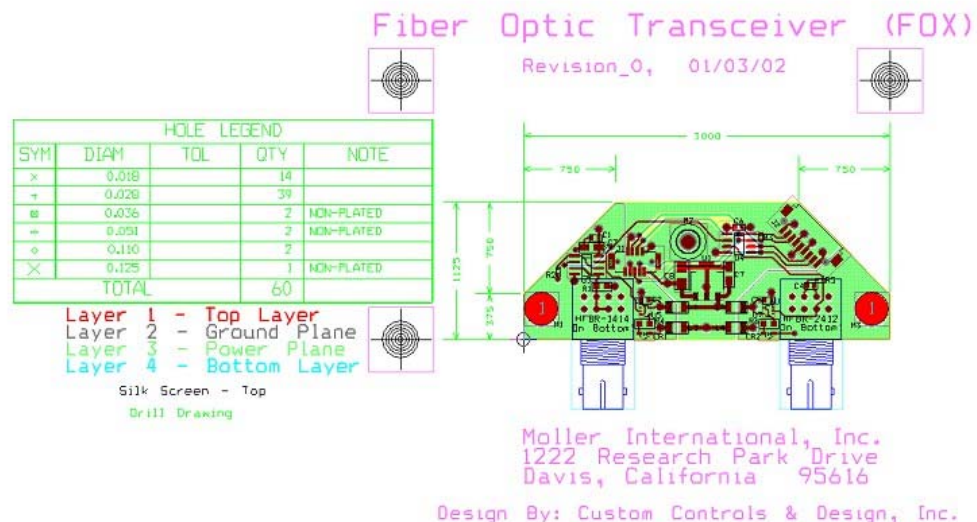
Fiber Optic Transceiver (FOX)

Revision_0, 01/03/02

| HOLE LEGEND | | | | |
|---|---|---|---|---|
| SYM | DIAM | TOL | QTY | NOTE |
| × | 0.018 | | 14 | |
| + | 0.028 | | 39 | |
| ⊠ | 0.036 | | 2 | NON-PLATED |
| ÷ | 0.051 | | 2 | NON-PLATED |
| ◇ | 0.110 | | 2 | |
| ╳ | 0.125 | | 1 | NON-PLATED |
| TOTAL | | | 60 | |

Layer 1 - Top Layer
Layer 2 - Ground Plane
Layer 3 - Power Plane
Layer 4 - Bottom Layer

Silk Screen - Top

Drill Drawing

3000

750

750

1125

750

375

HFBR-1414 On Bottom

HFBR-2412 On Bottom

1

1

Moller International, Inc.
1222 Research Park Drive
Davis, California 95616

Design By: Custom Controls & Design, Inc.